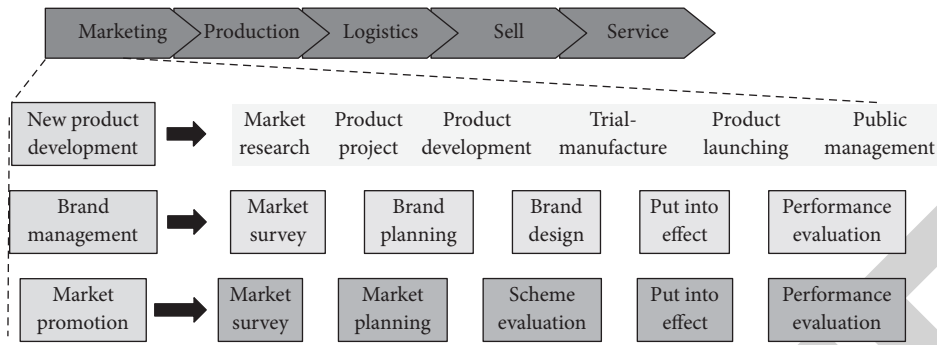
Marketing
Production
Logistics
Sell
Service

New product development

Market research
Product project
Product development
Trial-manufacture
Product launching
Public management

Brand management

Market survey
Brand planning
Brand design
Put into effect
Performance evaluation

Market promotion

Market survey
Market planning
Scheme evaluation
Put into effect
Performance evaluation